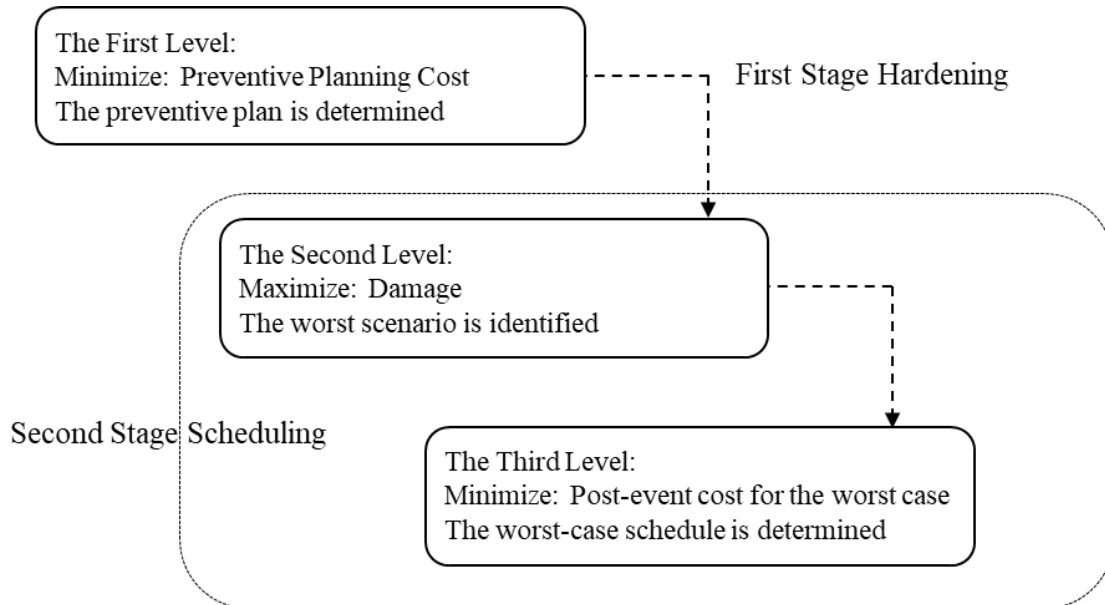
The First Level:
Minimize: Preventive Planning Cost
The preventive plan is determined

First Stage Hardening

The Second Level:
Maximize: Damage
The worst scenario is identified

Second Stage Scheduling

The Third Level:
Minimize: Post-event cost for the worst case
The worst-case schedule is determined